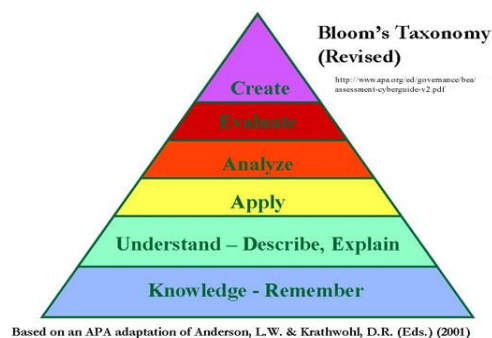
Bloom's Taxonomy (Revised)

http://www.apa.org/ed/governance/bea/assessment-cyberguide-v2.pdf

Create

Evaluate

Analyze

Apply

Understand – Describe, Explain

Knowledge - Remember

Based on an APA adaptation of Anderson, L.W. & Krathwohl, D.R. (Eds.) (2001)